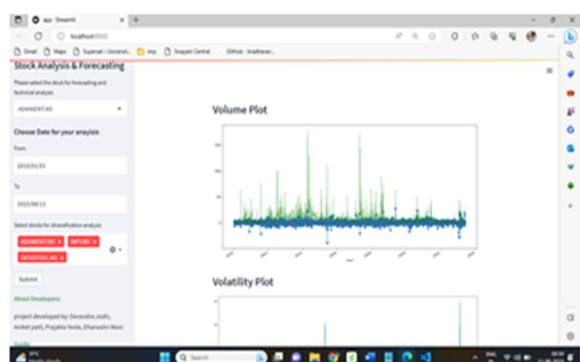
app · Streamlit

localhost:8502

Gmail Maps Supervisit - Universit... Imp Swapan Central GitHub - bradhaven...

Stock Analysis & Forecasting

Please select the stock for forecasting and technical analysis

ADANIENT.NS

Choose Date for your anaylsis

From

2010/01/01

To

2023/06/11

Select stocks for diversification analysis

ADANIENT.NS × INFY.NS × TATASTEEL.NS ×

Submit

About Developers

project developed by: Devendra Joshi, Aniket patil, Prajakta Naste, Dhanashri Mani

Volume Plot

Volatility Plot

Search